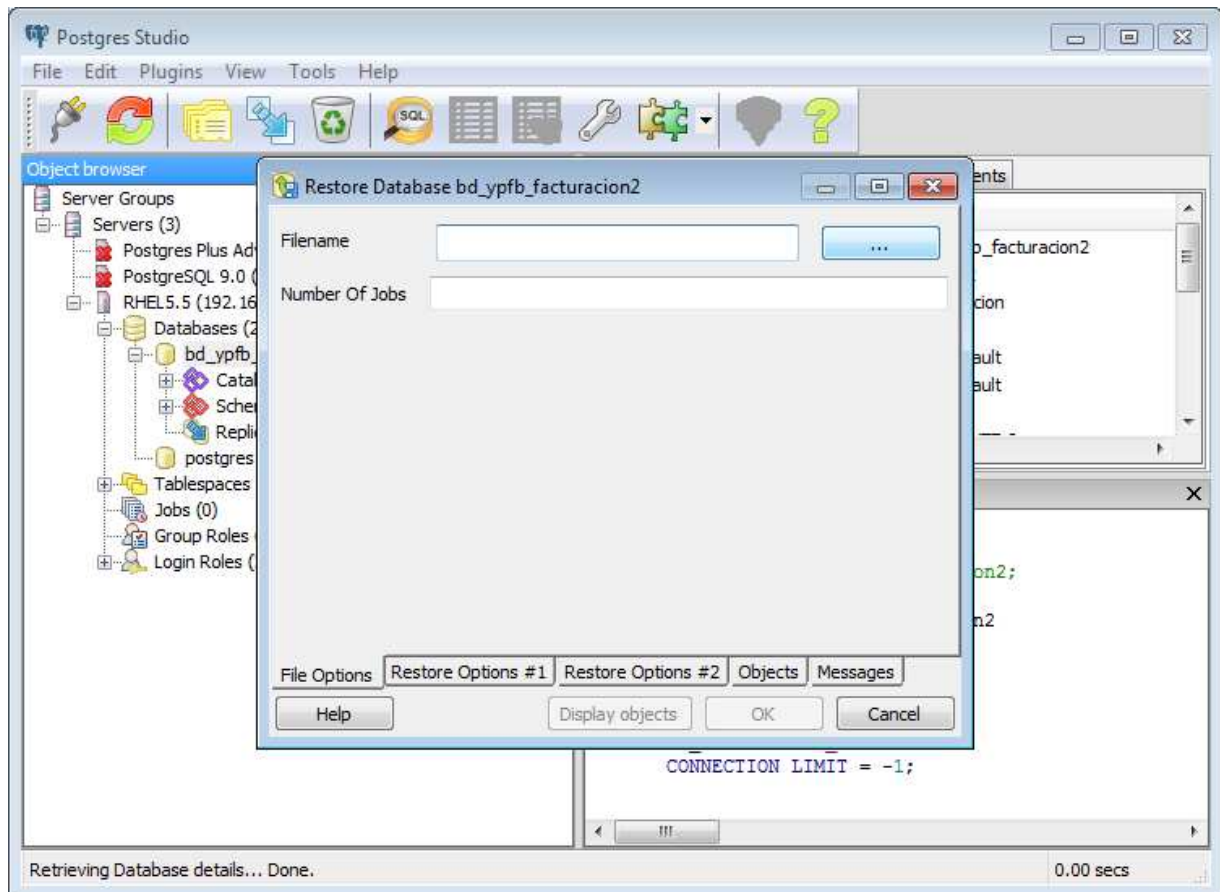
Postgres Studio

File Edit Plugins View Tools Help

Object browser

Server Groups
Servers (3)
Postgres Plus Adv
PostgreSQL 9.0 (
RHEL5.5 (192.16
Databases (2
bd_ypfb_
Catal
Scher
Repli
postgres
Tablespaces
Jobs (0)
Group Roles
Login Roles (

Restore Database bd_ypfb_facturacion2

Filename
...
Number Of Jobs

File Options | Restore Options #1 | Restore Options #2 | Objects | Messages

Help
Display objects
OK
Cancel

ents
p_facturacion2
cion
ault
ault

on2;
n2

CONNECTION LIMIT = -1;

Retrieving Database details... Done.
0.00 secs